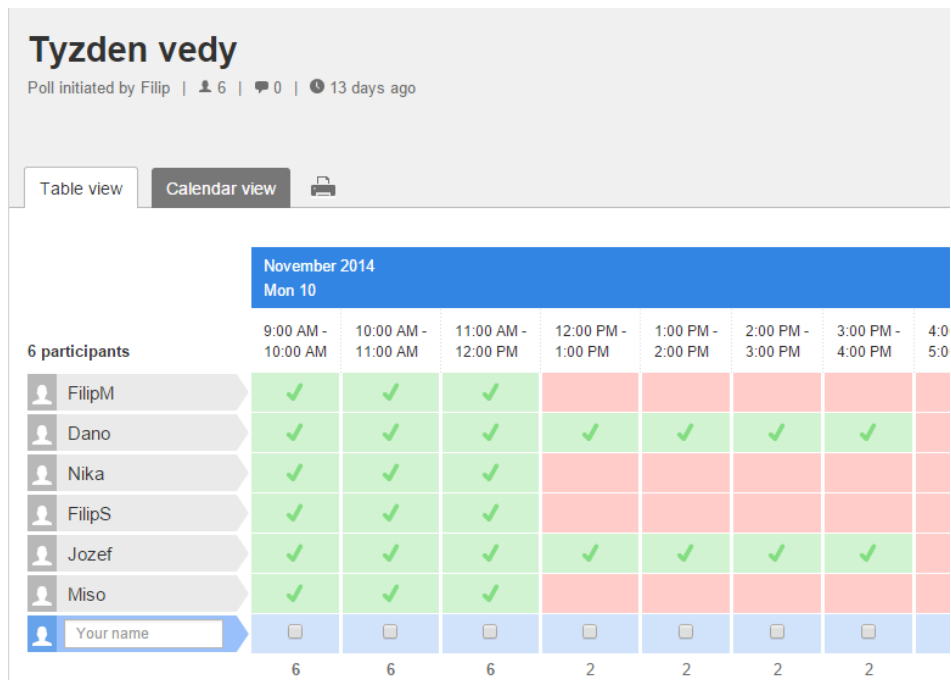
# Tyzden vedy

Poll initiated by Filip | 6 | 0 | 13 days ago

Table view | Calendar view

November 2014
Mon 10

| 6 participants | 9:00 AM - 10:00 AM | 10:00 AM - 11:00 AM | 11:00 AM - 12:00 PM | 12:00 PM - 1:00 PM | 1:00 PM - 2:00 PM | 2:00 PM - 3:00 PM | 3:00 PM - 4:00 PM | 4:0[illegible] 5:0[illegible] |
|---|---|---|---|---|---|---|---|---|
| FilipM | ✓ | ✓ | ✓ | | | | | |
| Dano | ✓ | ✓ | ✓ | ✓ | ✓ | ✓ | ✓ | |
| Nika | ✓ | ✓ | ✓ | | | | | |
| FilipS | ✓ | ✓ | ✓ | | | | | |
| Jozef | ✓ | ✓ | ✓ | ✓ | ✓ | ✓ | ✓ | |
| Miso | ✓ | ✓ | ✓ | | | | | |
| Your name | ☐ | ☐ | ☐ | ☐ | ☐ | ☐ | ☐ | |
| | 6 | 6 | 6 | 2 | 2 | 2 | 2 | |